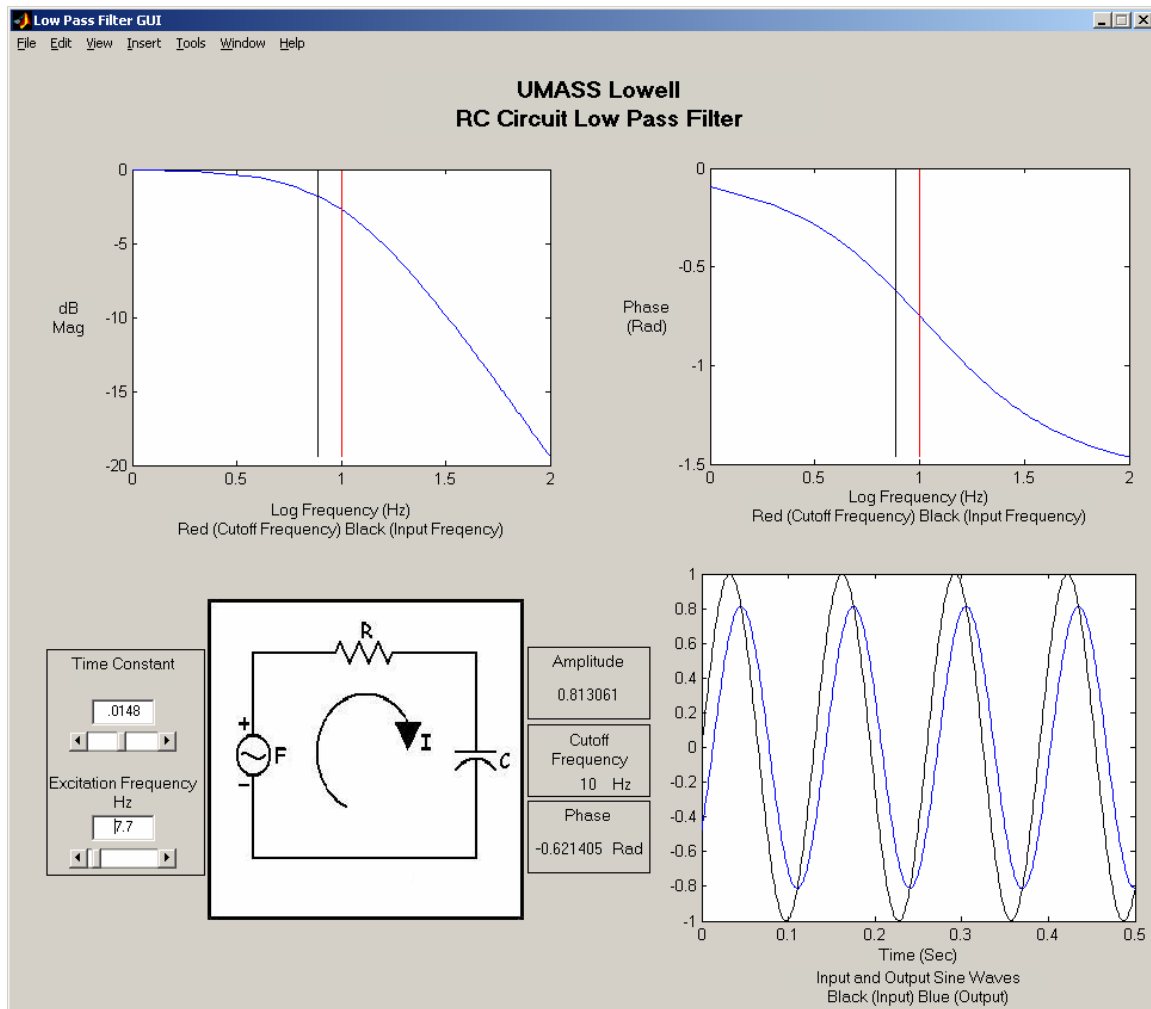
Low Pass Filter GUI

File Edit View Insert Tools Window Help

UMASS Lowell
RC Circuit Low Pass Filter

dB
Mag

0
-5
-10
-15
-20

0 0.5 1 1.5 2

Log Frequency (Hz)
Red (Cutoff Frequency) Black (Input Freqency)

Phase
(Rad)

0
-0.5
-1
-1.5

0 0.5 1 1.5 2

Log Frequency (Hz)
Red (Cutoff Frequency) Black (Input Frequency)

Time Constant

.0148

Excitation Frequency
Hz

7.7

R
+
F
-
I
C

Amplitude
0.813061

Cutoff
Frequency
10 Hz

Phase
-0.621405 Rad

1
0.8
0.6
0.4
0.2
0
-0.2
-0.4
-0.6
-0.8
-1

0 0.1 0.2 0.3 0.4 0.5

Time (Sec)
Input and Output Sine Waves
Black (Input) Blue (Output)